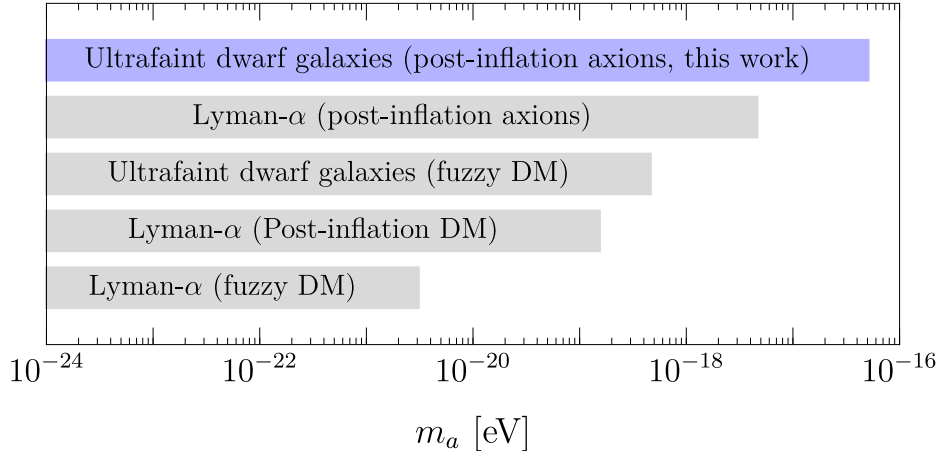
Ultrafaint dwarf galaxies (post-inflation axions, this work)

Lyman-$\alpha$ (post-inflation axions)

Ultrafaint dwarf galaxies (fuzzy DM)

Lyman-$\alpha$ (Post-inflation DM)

Lyman-$\alpha$ (fuzzy DM)

$10^{-24}$ $10^{-22}$ $10^{-20}$ $10^{-18}$ $10^{-16}$

$m_a$ [eV]